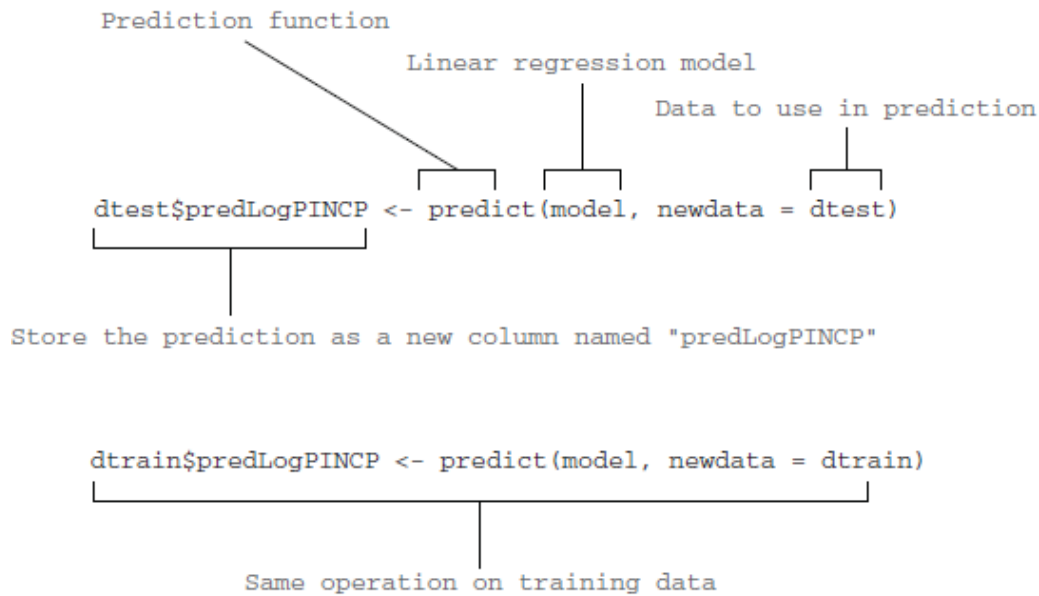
Prediction function

Linear regression model

Data to use in prediction

dtest$predLogPINCP <- predict(model, newdata = dtest)

Store the prediction as a new column named "predLogPINCP"

dtrain$predLogPINCP <- predict(model, newdata = dtrain)

Same operation on training data